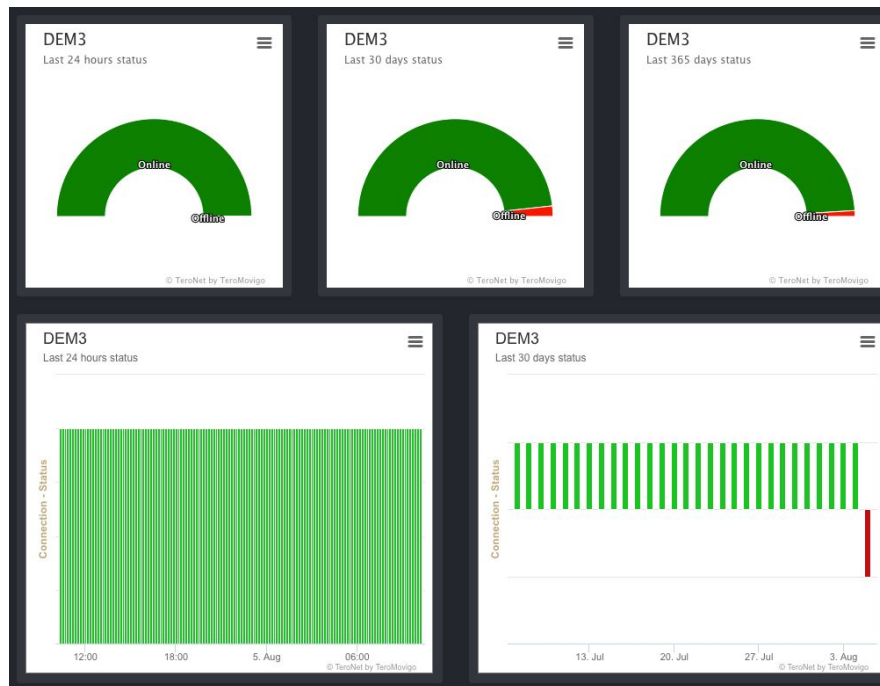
DEM3
Last 24 hours status

Online
Offline

© TeroNet by TeroMovigo

DEM3
Last 30 days status

Online
Offline

© TeroNet by TeroMovigo

DEM3
Last 365 days status

Online
Offline

© TeroNet by TeroMovigo

DEM3
Last 24 hours status

Connection - Status

12:00 18:00 5. Aug 06:00

© TeroNet by TeroMovigo

DEM3
Last 30 days status

Connection - Status

13. Jul 20. Jul 27. Jul 3. Aug

© TeroNet by TeroMovigo